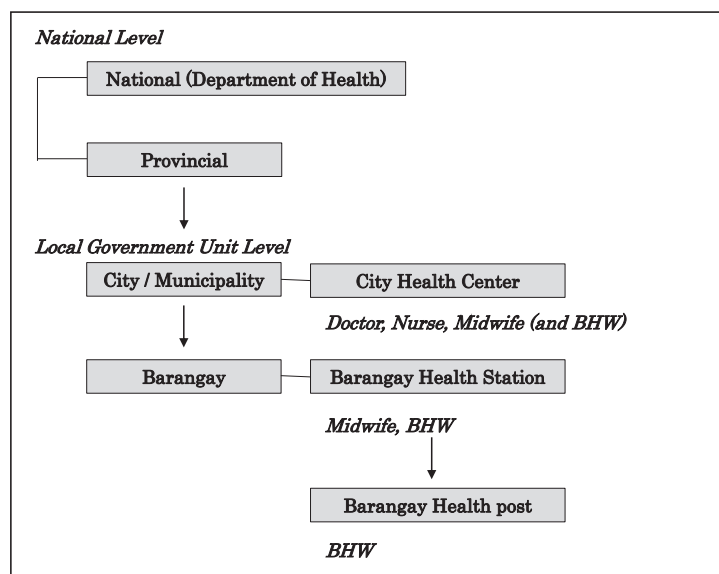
National Level

National (Department of Health)

Provincial

Local Government Unit Level

City / Municipality

City Health Center

Doctor, Nurse, Midwife (and BHW)

Barangay

Barangay Health Station

Midwife, BHW

Barangay Health post

BHW